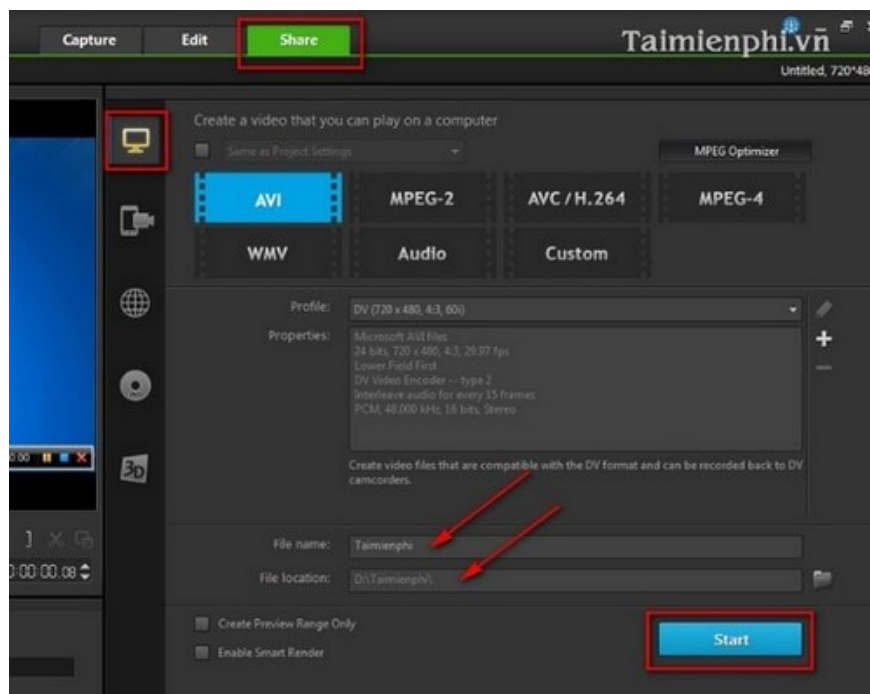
Capture Edit Share

Taimienphi.vn

Untitled, 720*48

Create a video that you can play on a computer

Same as Project Settings

MPEG Optimizer

AVI MPEG-2 AVC / H.264 MPEG-4

WMV Audio Custom

Profile: DV (720 x 480, 4:3, 60i)

Properties: Microsoft AVI files
24 bits, 720 x 480, 4:3, 29.97 fps
Lower Field First
DV Video Encoder -- type 2
Interleave audio for every 15 frames
PCM, 48.000 kHz, 16 bits, Stereo

Create video files that are compatible with the DV format and can be recorded back to DV camcorders.

File name: Taimienphi

File location: D:\Taimienphi\

Create Preview Range Only

Enable Smart Render

Start

0:00:00.08